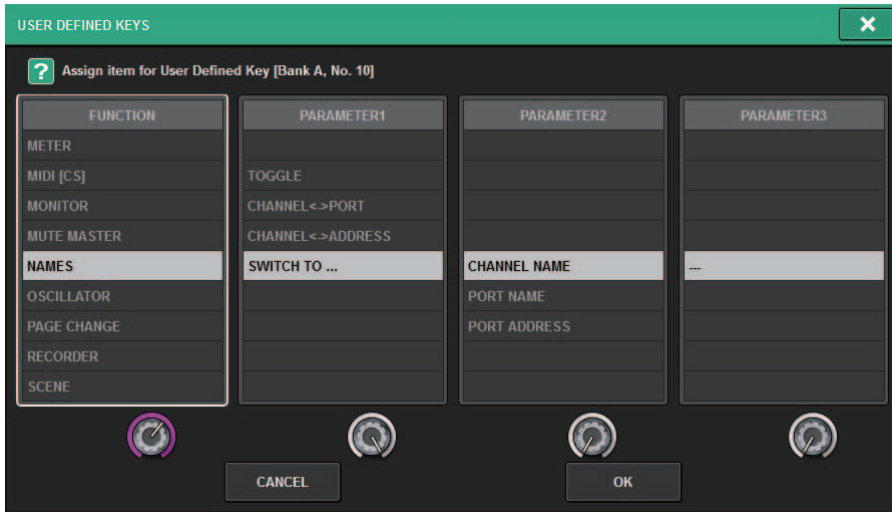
USER DEFINED KEYS

?

Assign item for User Defined Key [Bank A, No. 10]

| FUNCTION | PARAMETER1 | PARAMETER2 | PARAMETER3 |
|---|---|---|---|
| METER | | | |
| MIDI [CS] | TOGGLE | | |
| MONITOR | CHANNEL<->PORT | | |
| MUTE MASTER | CHANNEL<->ADDRESS | | |
| NAMES | SWITCH TO ... | CHANNEL NAME | --- |
| OSCILLATOR | | PORT NAME | |
| PAGE CHANGE | | PORT ADDRESS | |
| RECORDER | | | |
| SCENE | | | |

CANCEL

OK